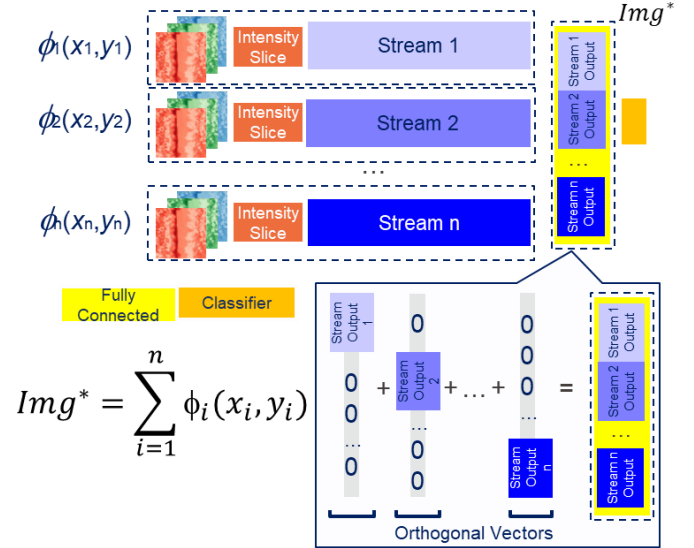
$\phi_1(x_1,y_1)$ Intensity Slice Stream 1

$\phi_2(x_2,y_2)$ Intensity Slice Stream 2

…

$\phi_n(x_n,y_n)$ Intensity Slice Stream n

$Img^*$

Stream 1 Output
Stream 2 Output
…
Stream n Output

Fully Connected

Classifier

$Img^* = \sum_{i=1}^{n} \phi_i(x_i, y_i)$

Stream Output 1
0
0
…
0

+

0
Stream Output 2
…
0
0

+ … +

0
0
…
Stream Output n

=

Stream 1 Output
Stream 2 Output
…
Stream n Output

Orthogonal Vectors